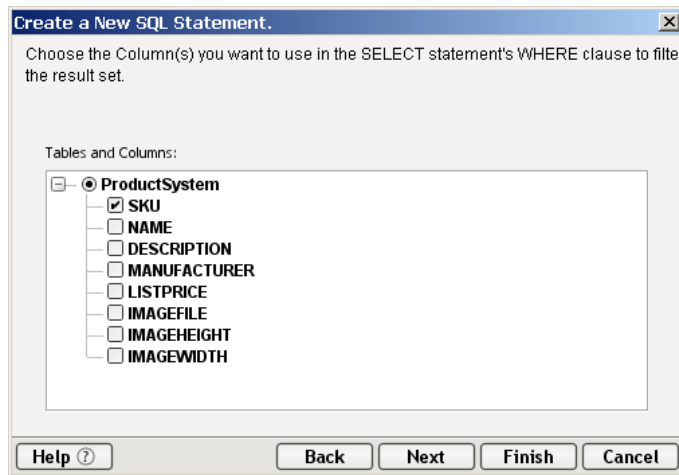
Create a New SQL Statement.

Choose the Column(s) you want to use in the SELECT statement's WHERE clause to filte the result set.

Tables and Columns:

ProductSystem
SKU
NAME
DESCRIPTION
MANUFACTURER
LISTPRICE
IMAGEFILE
IMAGEHEIGHT
IMAGEWIDTH

Help
Back
Next
Finish
Cancel